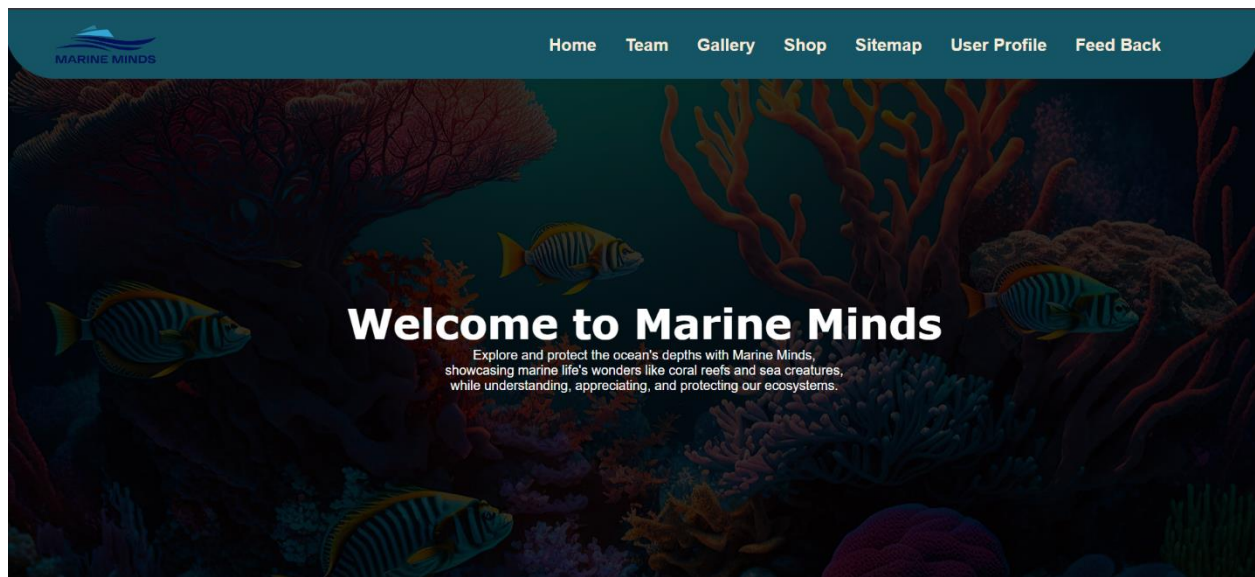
MARINE MINDS

Home Team Gallery Shop Sitemap User Profile Feed Back

Welcome to Marine Minds

Explore and protect the ocean's depths with Marine Minds, showcasing marine life's wonders like coral reefs and sea creatures, while understanding, appreciating, and protecting our ecosystems.